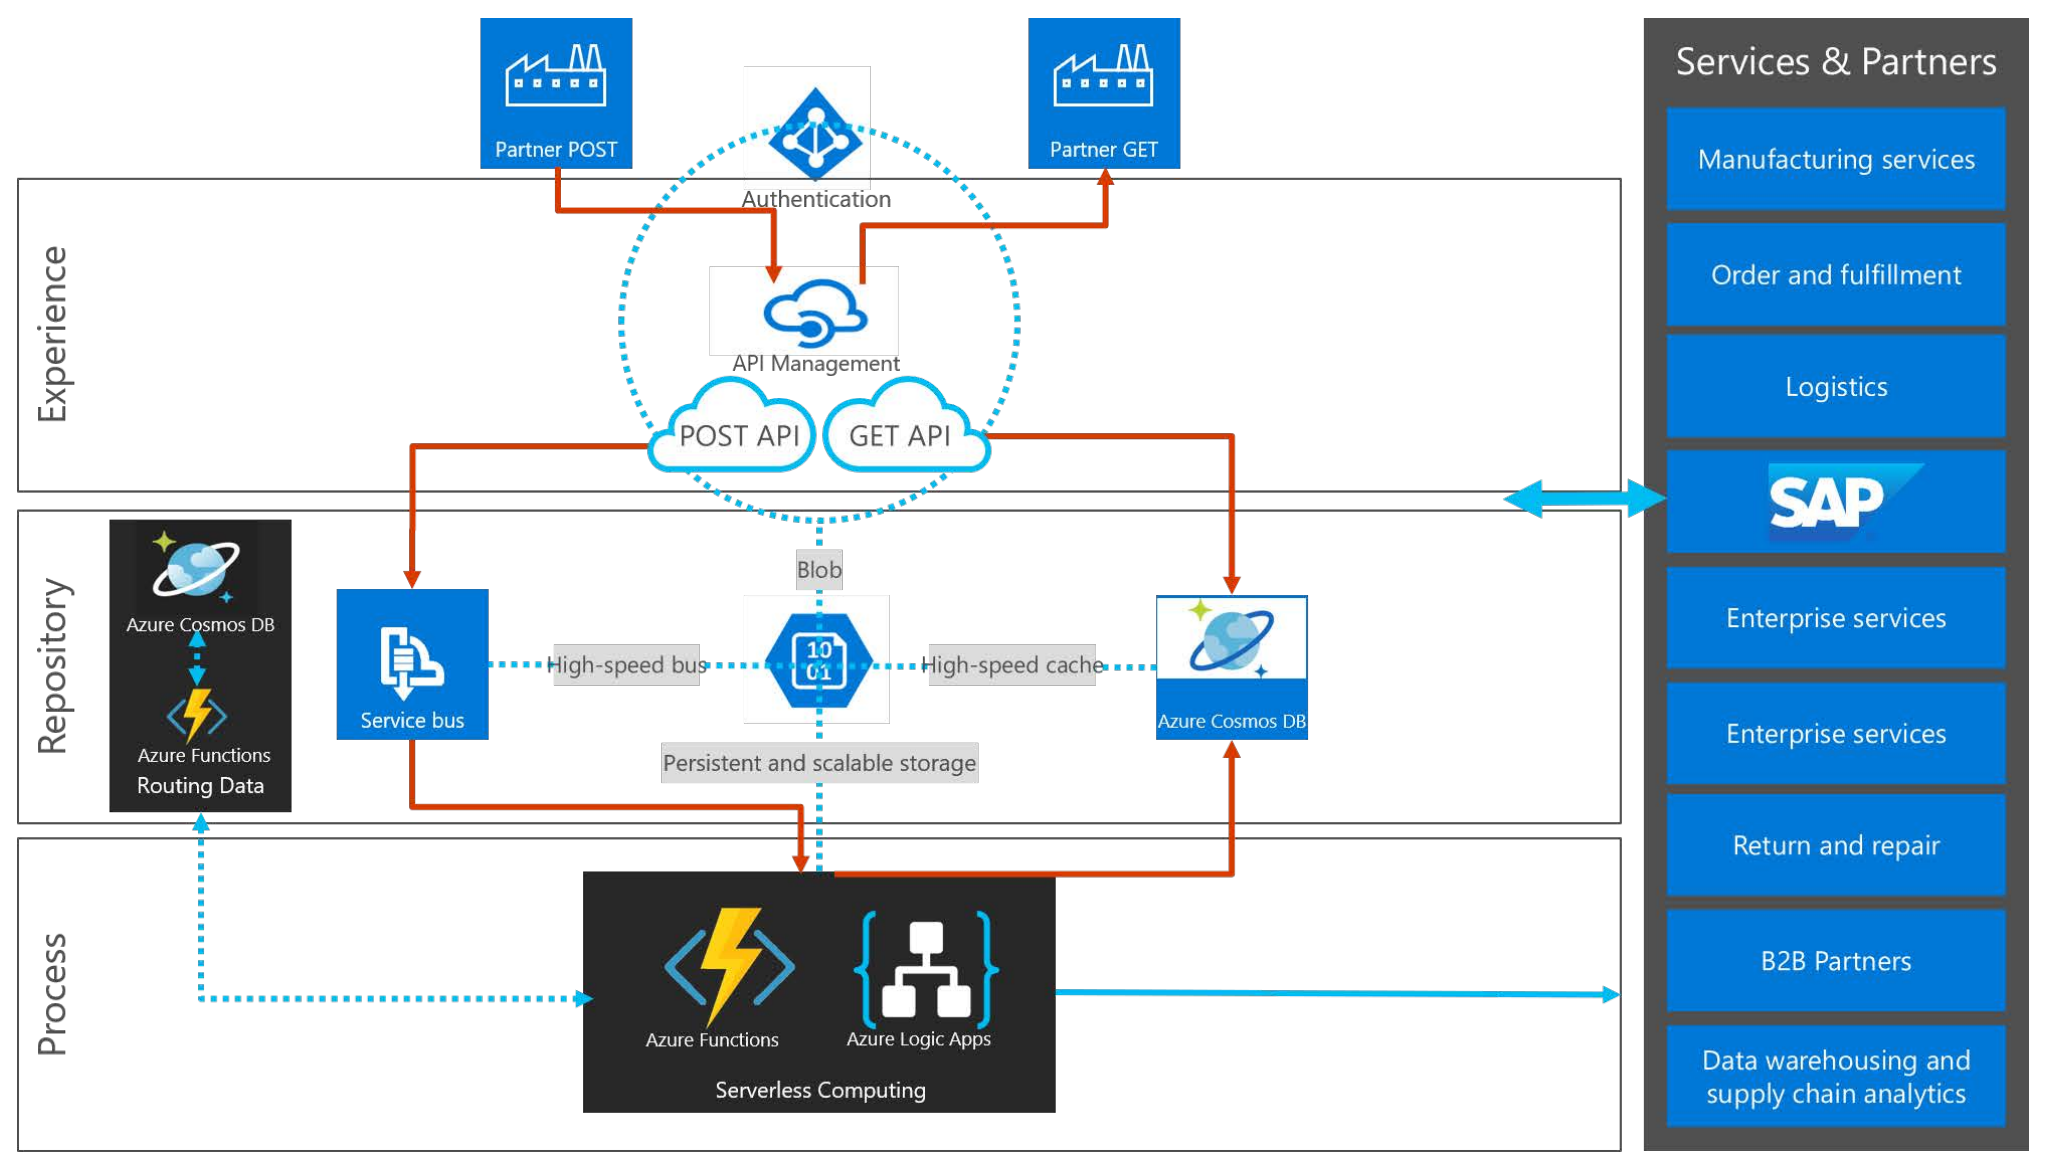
Partner POST

Authentication

Partner GET

Experience

API Management

POST API

GET API

Repository

Azure Cosmos DB

Azure Functions
Routing Data

Service bus

Blob

High-speed bus

10
01

High-speed cache

Azure Cosmos DB

Persistent and scalable storage

Process

Azure Functions

Azure Logic Apps

Serverless Computing

Services & Partners

Manufacturing services

Order and fulfillment

Logistics

SAP

Enterprise services

Enterprise services

Return and repair

B2B Partners

Data warehousing and supply chain analytics